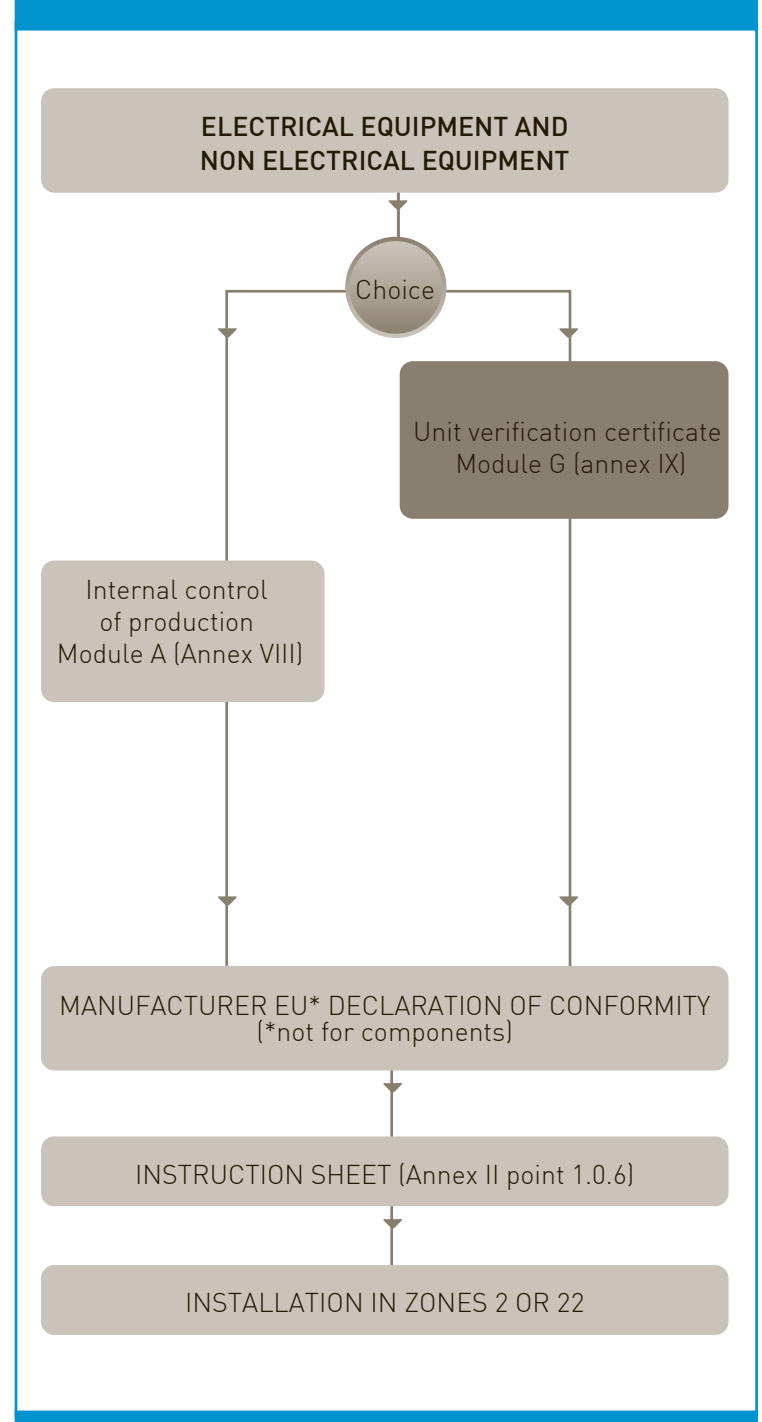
ELECTRICAL EQUIPMENT AND NON ELECTRICAL EQUIPMENT

Choice

Unit verification certificate Module G (annex IX)

Internal control of production Module A (Annex VIII)

MANUFACTURER EU* DECLARATION OF CONFORMITY (*not for components)

INSTRUCTION SHEET (Annex II point 1.0.6)

INSTALLATION IN ZONES 2 OR 22